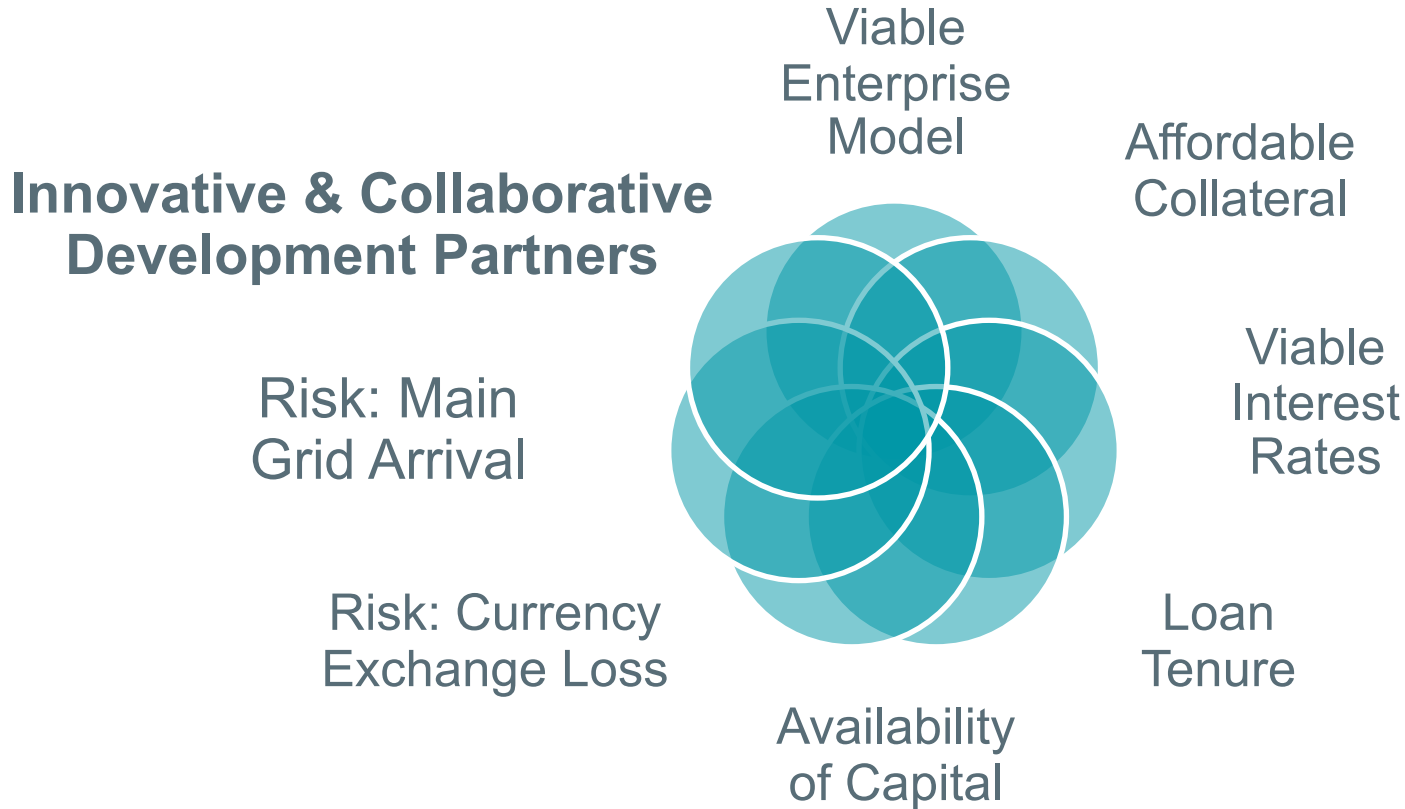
Innovative & Collaborative Development Partners

Viable Enterprise Model

Affordable Collateral

Viable Interest Rates

Loan Tenure

Availability of Capital

Risk: Currency Exchange Loss

Risk: Main Grid Arrival